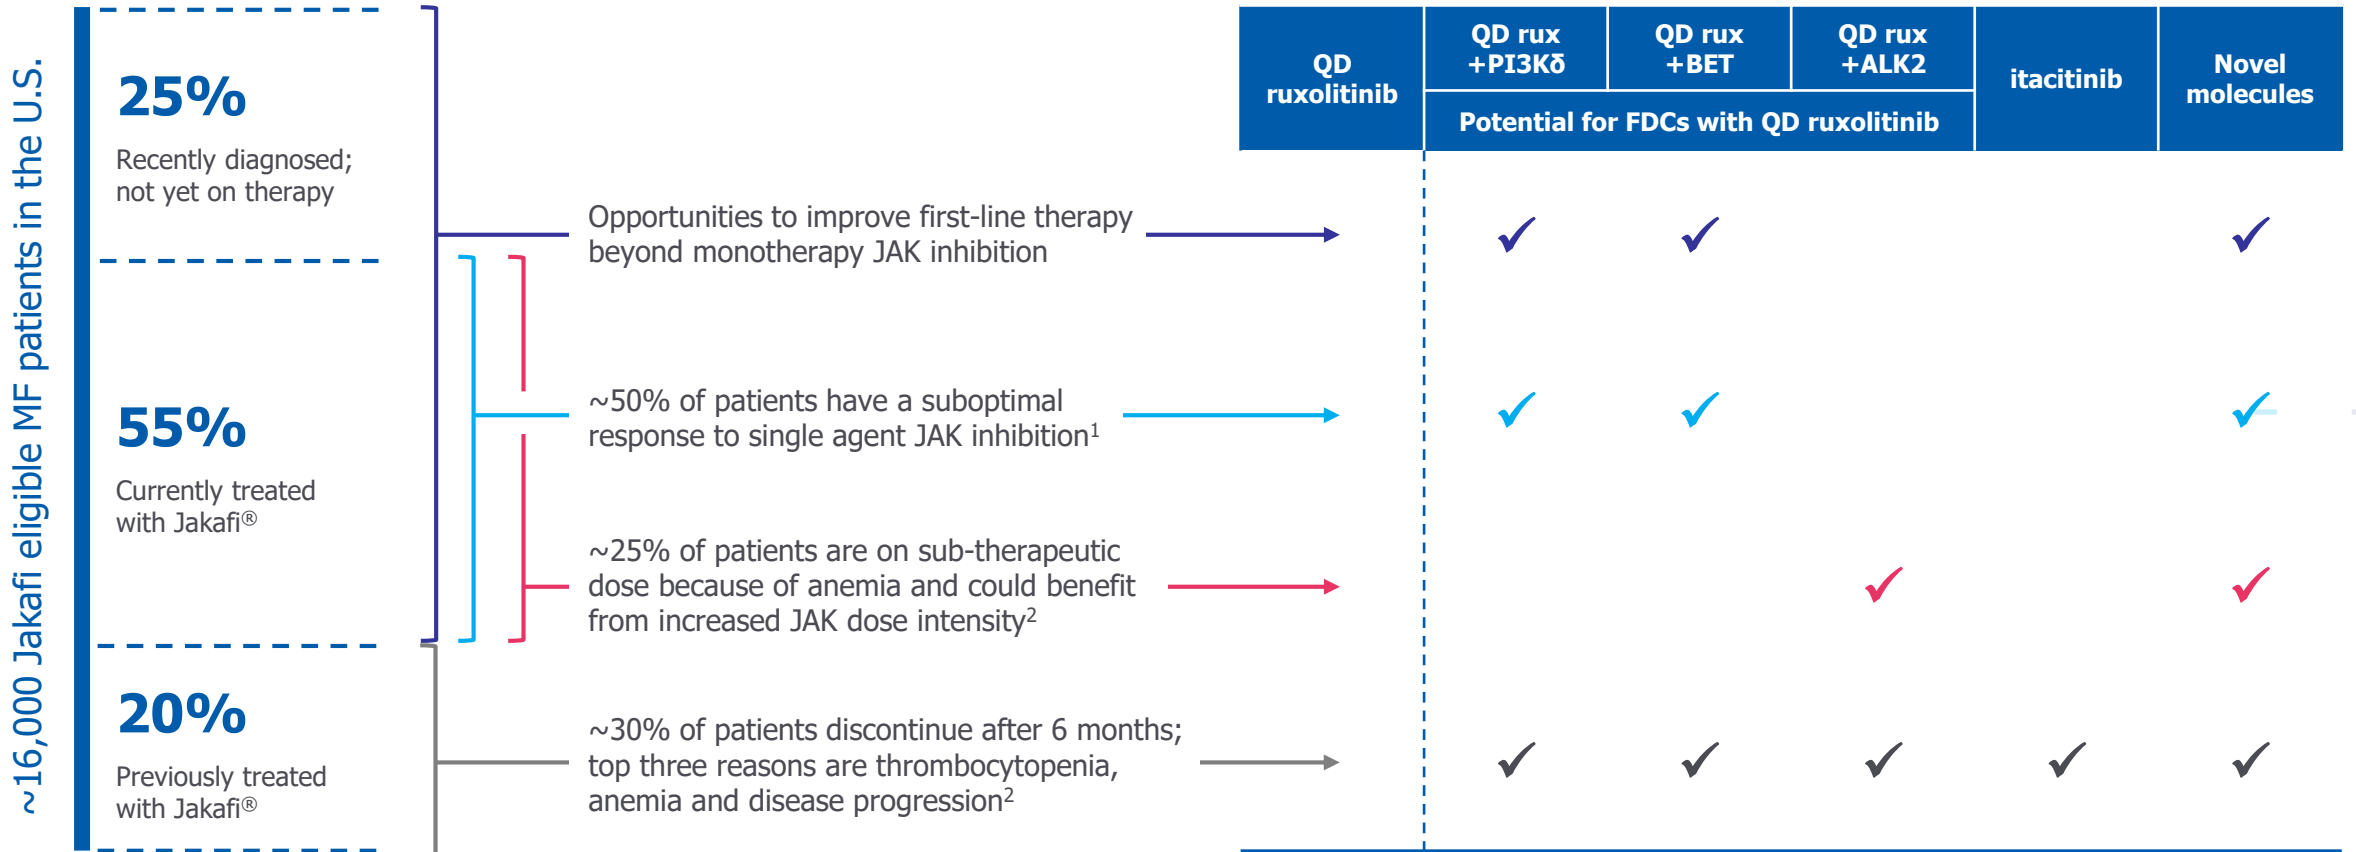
~16,000 Jakafi eligible MF patients in the U.S.

25%
Recently diagnosed; not yet on therapy

55%
Currently treated with Jakafi®

20%
Previously treated with Jakafi®

Opportunities to improve first-line therapy beyond monotherapy JAK inhibition

~50% of patients have a suboptimal response to single agent JAK inhibition$^1$

~25% of patients are on sub-therapeutic dose because of anemia and could benefit from increased JAK dose intensity$^2$

~30% of patients discontinue after 6 months; top three reasons are thrombocytopenia, anemia and disease progression$^2$

| QD ruxolitinib | QD rux +PI3Kδ | QD rux +BET | QD rux +ALK2 | itacitinib | Novel molecules |
|---|---|---|---|---|---|
| | Potential for FDCs with QD ruxolitinib | | | | |
| | ✓ | ✓ | | | ✓ |
| | ✓ | ✓ | | | ✓ |
| | | | ✓ | | ✓ |
| | ✓ | ✓ | ✓ | ✓ | ✓ |